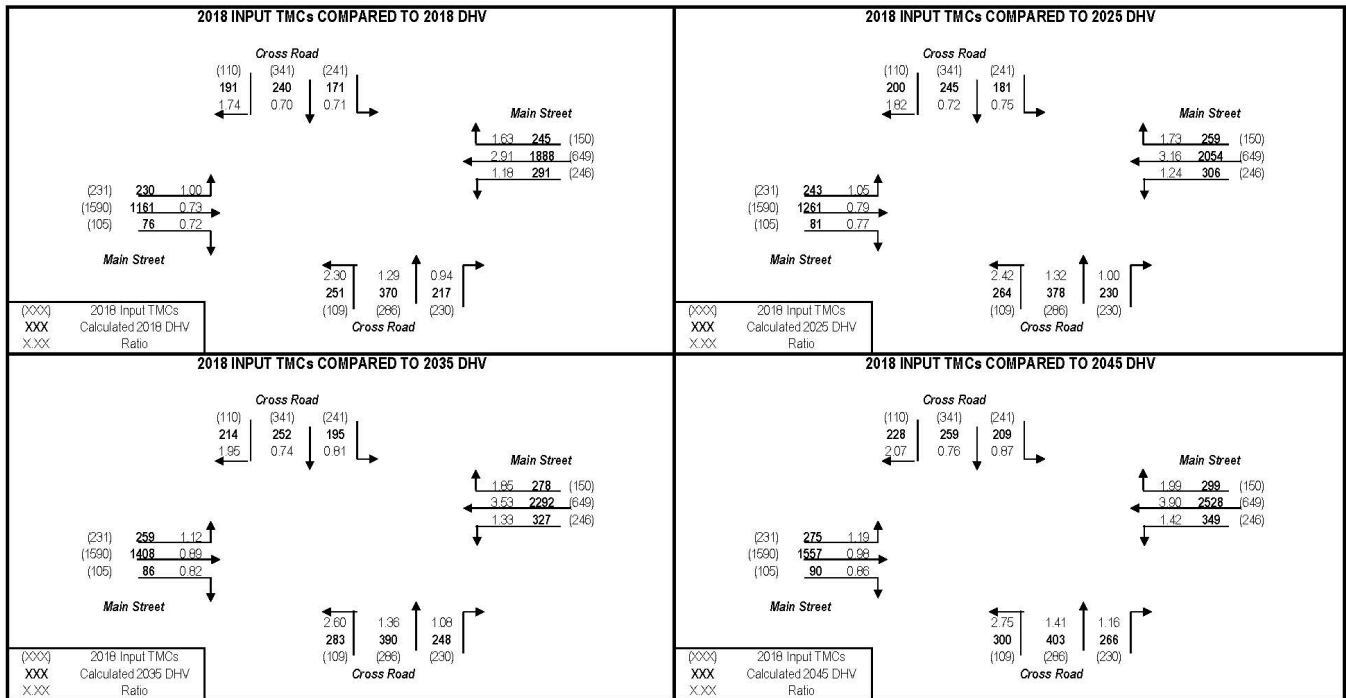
2018 INPUT TMCs COMPARED TO 2018 DHV

Cross Road
(110) (341) (241)
191 240 171
1.74 0.70 0.71

Main Street
1.63 245 (150)
2.91 1888 (649)
1.18 291 (246)

(231) 230 1.00
(1590) 1161 0.73
(105) 76 0.72
Main Street

2.30 1.29 0.94
251 370 217
(109) (286) (230)
Cross Road

(XXX) 2018 Input TMCs
XXX Calculated 2018 DHV
X.XX Ratio

2018 INPUT TMCs COMPARED TO 2025 DHV

Cross Road
(110) (341) (241)
200 245 181
1.82 0.72 0.75

Main Street
1.73 259 (150)
3.16 2054 (649)
1.24 306 (246)

(231) 243 1.05
(1590) 1261 0.79
(105) 81 0.77
Main Street

2.42 1.32 1.00
264 378 230
(109) (286) (230)
Cross Road

(XXX) 2018 Input TMCs
XXX Calculated 2025 DHV
X.XX Ratio

2018 INPUT TMCs COMPARED TO 2035 DHV

Cross Road
(110) (341) (241)
214 252 195
1.95 0.74 0.81

Main Street
1.85 278 (150)
3.53 2292 (649)
1.33 327 (246)

(231) 259 1.12
(1590) 1408 0.89
(105) 86 0.82
Main Street

2.60 1.36 1.08
283 390 248
(109) (286) (230)
Cross Road

(XXX) 2018 Input TMCs
XXX Calculated 2035 DHV
X.XX Ratio

2018 INPUT TMCs COMPARED TO 2045 DHV

Cross Road
(110) (341) (241)
228 259 209
2.07 0.76 0.87

Main Street
1.99 299 (150)
3.90 2528 (649)
1.42 349 (246)

(231) 275 1.19
(1590) 1557 0.98
(105) 90 0.86
Main Street

2.75 1.41 1.16
300 403 266
(109) (286) (230)
Cross Road

(XXX) 2018 Input TMCs
XXX Calculated 2045 DHV
X.XX Ratio